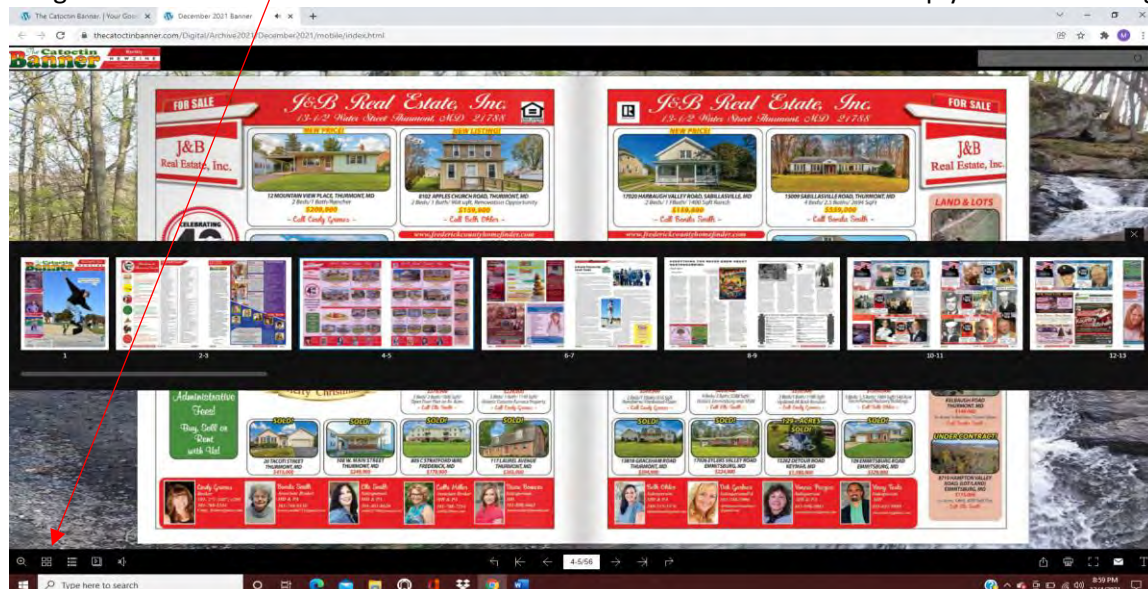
The Catoctin Banner | Your Good ×
December 2021 Banner ×
thecatoctinbanner.com/Digital/Archive2021/December2021/mobile/index.html

The Catoctin Banner

FOR SALE
J&B Real Estate, Inc.
13-1/2 Water Street Thurmont, MD 21788
J&B Real Estate, Inc.
CELEBRATING
NEW PRICE!
12 MOUNTAIN VIEW PLACE, THURMONT, MD
$209,900
~ Call Cindy Grimes ~
NEW LISTING!
6102 APPLES CHURCH ROAD, THURMONT, MD
$159,900
~ Call Beth Ohler ~
www.frederickcountyhomefinder.com

J&B Real Estate, Inc.
13-1/2 Water Street Thurmont, MD 21788
FOR SALE
J&B Real Estate, Inc.
NEW PRICE!
17020 HARBAUGH VALLEY ROAD, SABILLASVILLE, MD
$159,900
~ Call Bonda Smith ~
15009 SABILLASVILLE ROAD, THURMONT, MD
$559,000
~ Call Bonda Smith ~
LAND & LOTS
www.frederickcountyhomefinder.com

1
2-3
4-5
6-7
8-9
10-11
12-13

Administrative Fees! Buy, Sell or Rent with Us!
Merry Christmas
SOLD!
SOLD!
SOLD!
SOLD!
SOLD!
SOLD!
29+ ACRES SOLD!
SOLD!
UNDER CONTRACT
Cindy Grimes
Bonda Smith
Olli Smith
Cathy Miller
Diane Brennan
Beth Ohler
Deb Spurrier
Venessa Pangos
Veray Tanks

4-5/56

Type here to search
8:59 PM